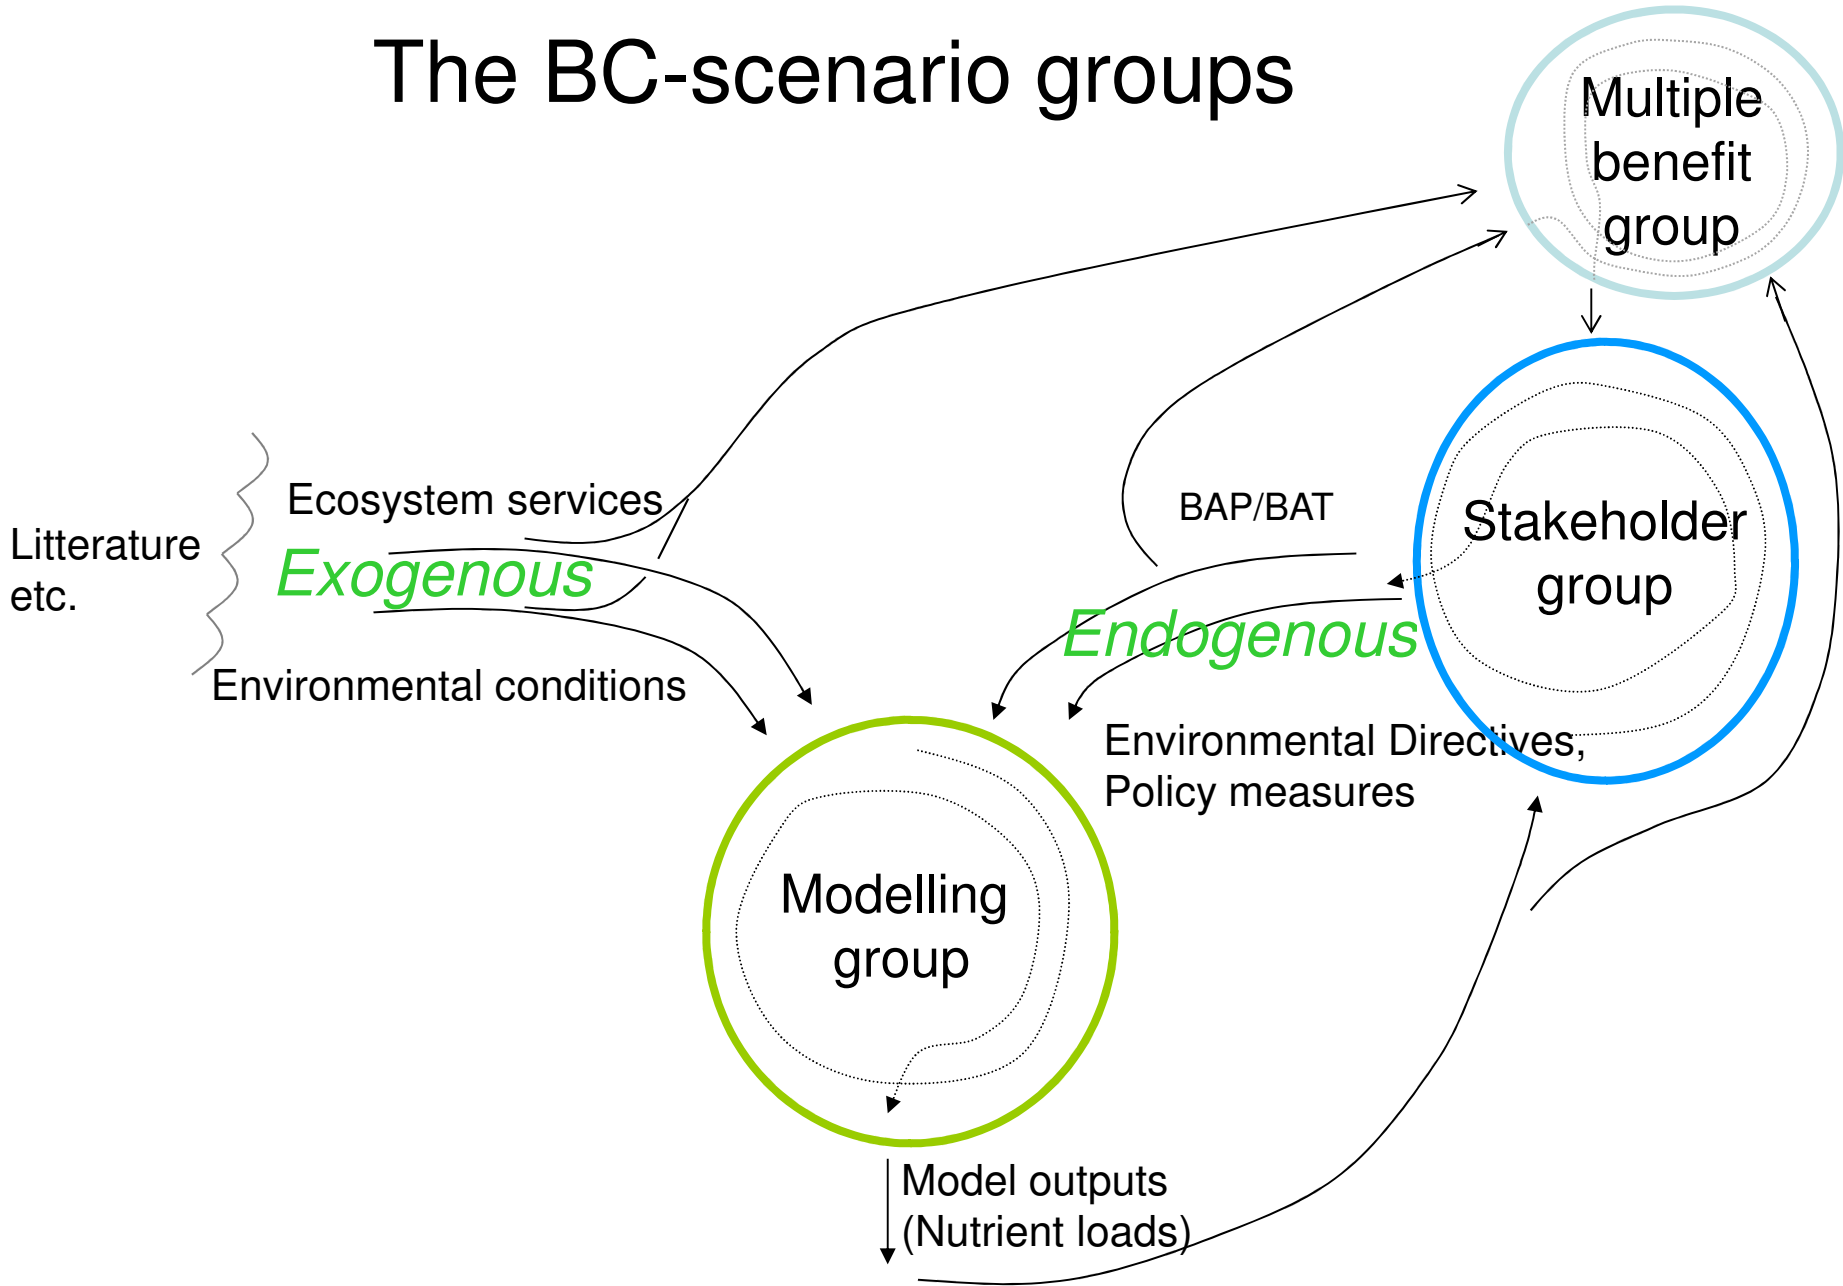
The BC-scenario groups

Multiple benefit group

Litterature etc.

Ecosystem services

Exogenous

Environmental conditions

BAP/BAT

Stakeholder group

Endogenous

Environmental Directives, Policy measures

Modelling group

Model outputs (Nutrient loads)